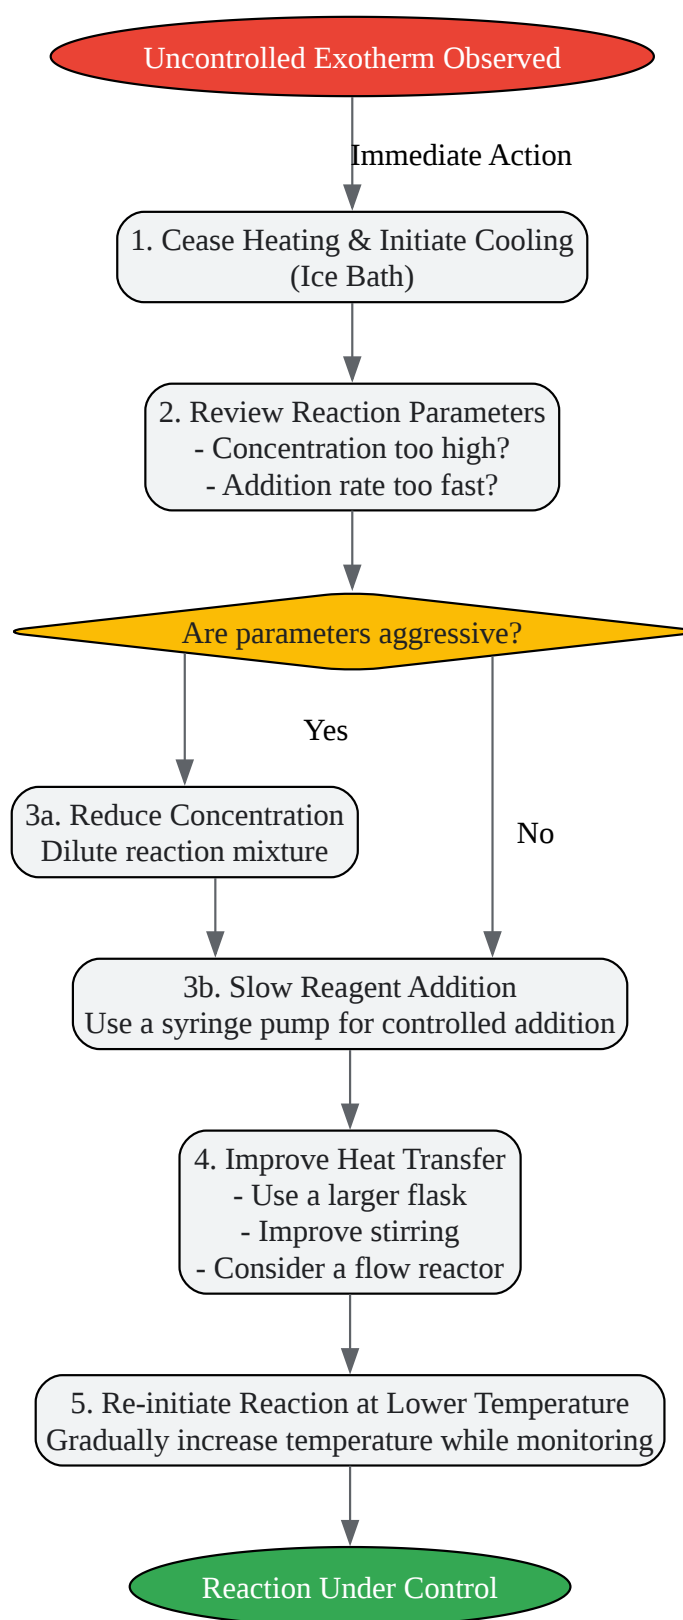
Uncontrolled Exotherm Observed

Immediate Action

1. Cease Heating & Initiate Cooling
(Ice Bath)

2. Review Reaction Parameters
- Concentration too high?
- Addition rate too fast?

Are parameters aggressive?

Yes

No

3a. Reduce Concentration
Dilute reaction mixture

3b. Slow Reagent Addition
Use a syringe pump for controlled addition

4. Improve Heat Transfer
- Use a larger flask
- Improve stirring
- Consider a flow reactor

5. Re-initiate Reaction at Lower Temperature
Gradually increase temperature while monitoring

Reaction Under Control